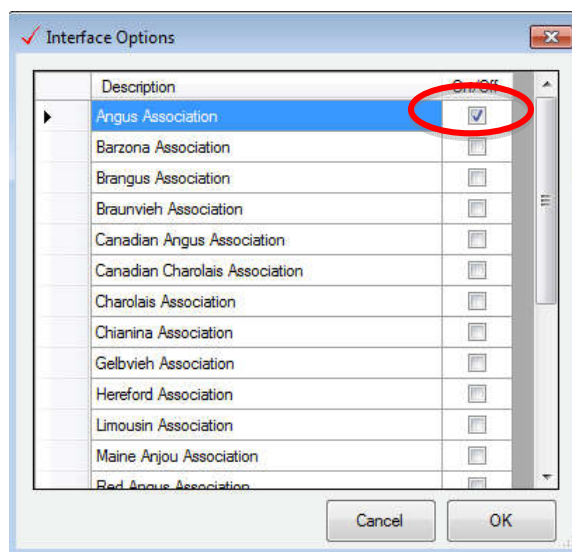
Interface Options

| Description | On/Off |
|---|---|
| Angus Association | ☑ |
| Barzona Association | ☐ |
| Brangus Association | ☐ |
| Braunvieh Association | ☐ |
| Canadian Angus Association | ☐ |
| Canadian Charolais Association | ☐ |
| Charolais Association | ☐ |
| Chianina Association | ☐ |
| Gelbvieh Association | ☐ |
| Hereford Association | ☐ |
| Limousin Association | ☐ |
| Maine Anjou Association | ☐ |
| Red Angus Association | ☐ |

Cancel
OK